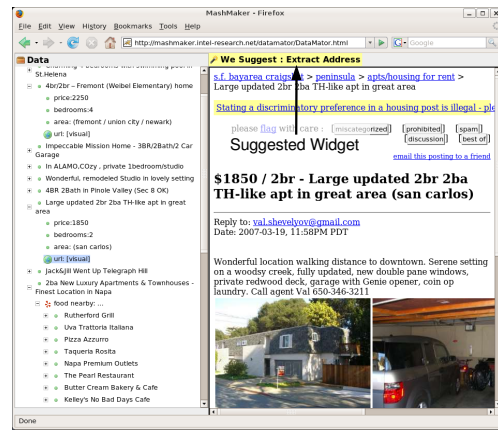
MashMaker - Firefox

File Edit View History Bookmarks Tools Help

http://mashmaker.intel-research.net/datamator/DataMator.html

Google

Data

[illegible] St.Helena

4br/2br – Fremont (Weibel Elementary) home

price:2250

bedrooms:4

area: (fremont / union city / newark)

url: [visual]

Impeccable Mission Home - 3BR/2Bath/2 Car Garage

In ALAMO,COzy , private 1bedroom/studio

Wonderful, remodeled Studio in lovely setting

4BR 2BAth in Pinole Valley (Sec 8 OK)

Large updated 2br 2ba TH-like apt in great area

price:1850

bedrooms:2

area: (san carlos)

url: [visual]

Jack&Jill Went Up Telegraph Hill

2ba New Luxury Apartments & Townhouses - Finest Location in Napa

food nearby: ...

Rutherford Grill

Uva Trattoria Italiana

Pizza Azzurro

Taqueria Rosita

Napa Premium Outlets

The Pearl Restaurant

Butter Cream Bakery & Cafe

Kelley's No Bad Days Cafe

We Suggest : Extract Address

s.f. bayarea craigslist > peninsula > apts/housing for rent > Large updated 2br 2ba TH-like apt in great area

Stating a discriminatory preference in a housing post is illegal - ple

please flag with care : [miscategorized] [prohibited] [spam] [discussion] [best of]

Suggested Widget

email this posting to a friend

$1850 / 2br - Large updated 2br 2ba TH-like apt in great area (san carlos)

Reply to: val.shevelyov@gmail.com
Date: 2007-03-19, 11:58PM PDT

Wonderful location walking distance to downtown. Serene setting on a woodsy creek, fully updated, new double pane windows, private redwood deck, garage with Genie opener, coin op laundry. Call agent Val 650-346-3211

Done